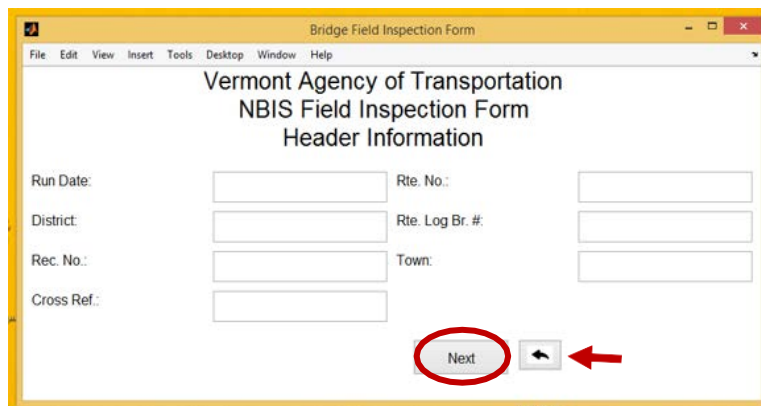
Bridge Field Inspection Form

File Edit View Insert Tools Desktop Window Help

Vermont Agency of Transportation
NBIS Field Inspection Form
Header Information

Run Date:

Rte. No.:

District:

Rte. Log Br. #:

Rec. No.:

Town:

Cross Ref.:

Next